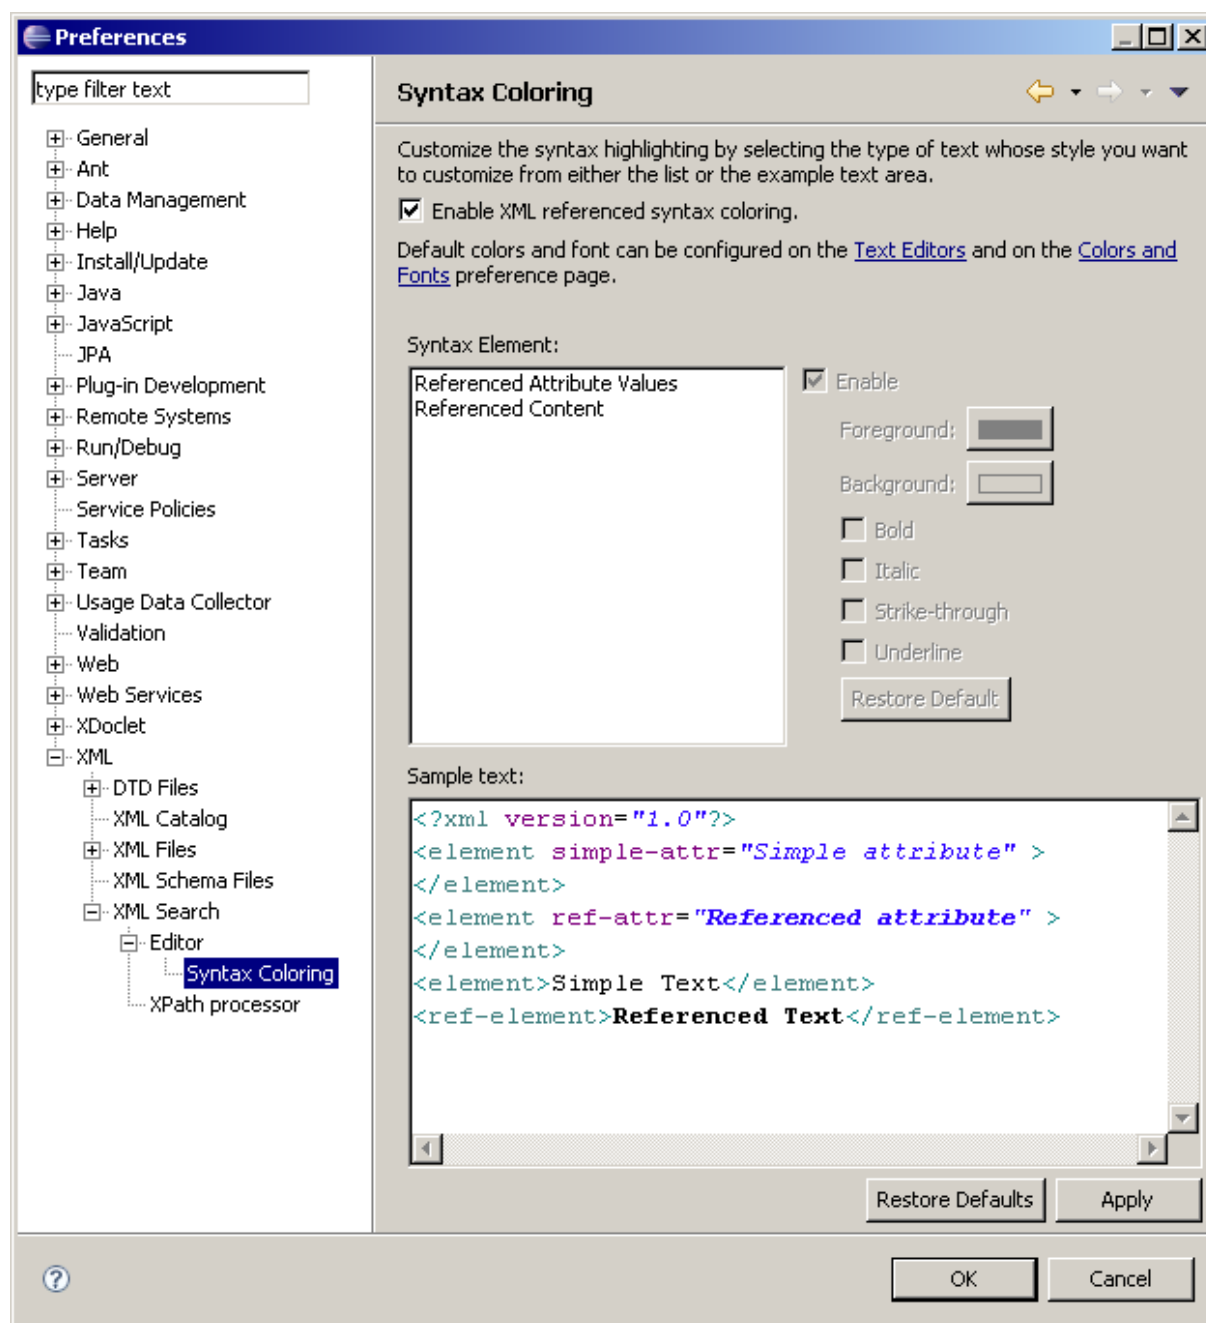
Preferences

type filter text

General
Ant
Data Management
Help
Install/Update
Java
JavaScript
JPA
Plug-in Development
Remote Systems
Run/Debug
Server
Service Policies
Tasks
Team
Usage Data Collector
Validation
Web
Web Services
XDoclet
XML
DTD Files
XML Catalog
XML Files
XML Schema Files
XML Search
Editor
Syntax Coloring
XPath processor

Syntax Coloring

Customize the syntax highlighting by selecting the type of text whose style you want to customize from either the list or the example text area.

Enable XML referenced syntax coloring.

Default colors and font can be configured on the Text Editors and on the Colors and Fonts preference page.

Syntax Element:

Referenced Attribute Values
Referenced Content

Enable
Foreground:
Background:
Bold
Italic
Strike-through
Underline
Restore Default

Sample text:

<?xml version="1.0"?>
<element simple-attr="Simple attribute" >
</element>
<element ref-attr="Referenced attribute" >
</element>
<element>Simple Text</element>
<ref-element>Referenced Text</ref-element>

Restore Defaults
Apply

OK
Cancel